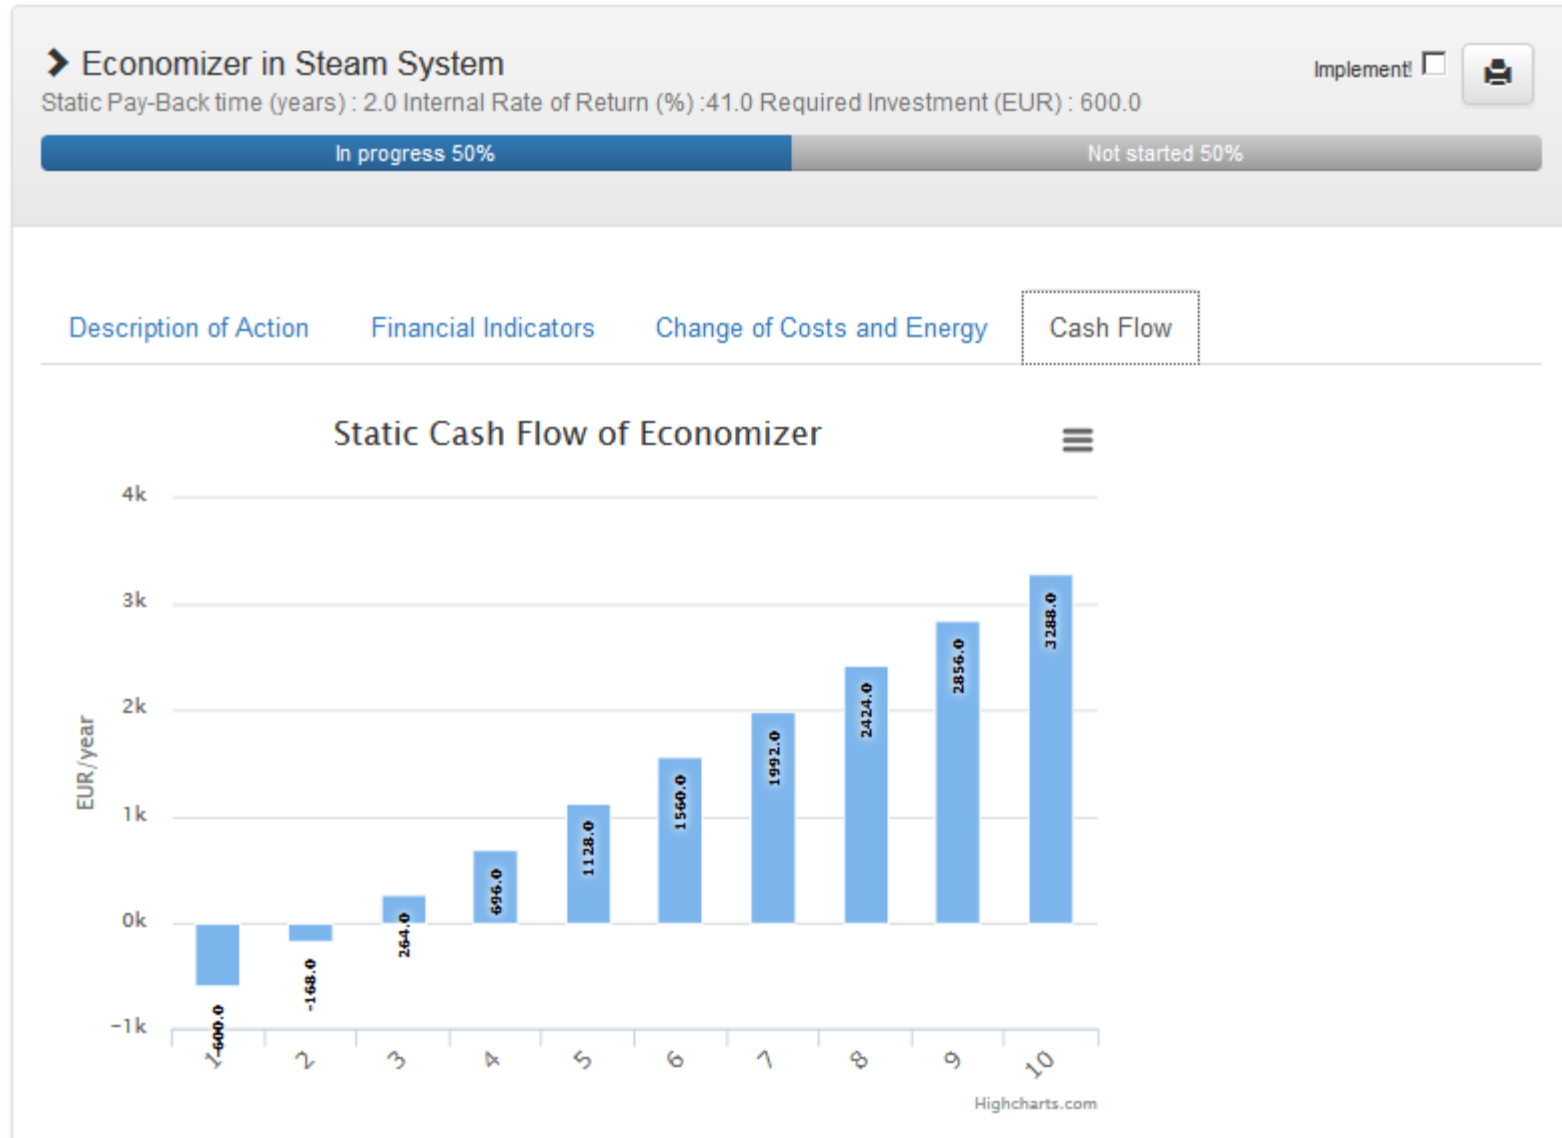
Economizer in Steam System

Static Pay-Back time (years) : 2.0 Internal Rate of Return (%) :41.0 Required Investment (EUR) : 600.0

Implement!

In progress 50%

Not started 50%

Description of Action

Financial Indicators

Change of Costs and Energy

Cash Flow

Static Cash Flow of Economizer

4k
3k
2k
1k
0k
−1k

EUR/year

-600.0
-168.0
264.0
696.0
1128.0
1560.0
1992.0
2424.0
2856.0
3288.0

1
2
3
4
5
6
7
8
9
10

Highcharts.com